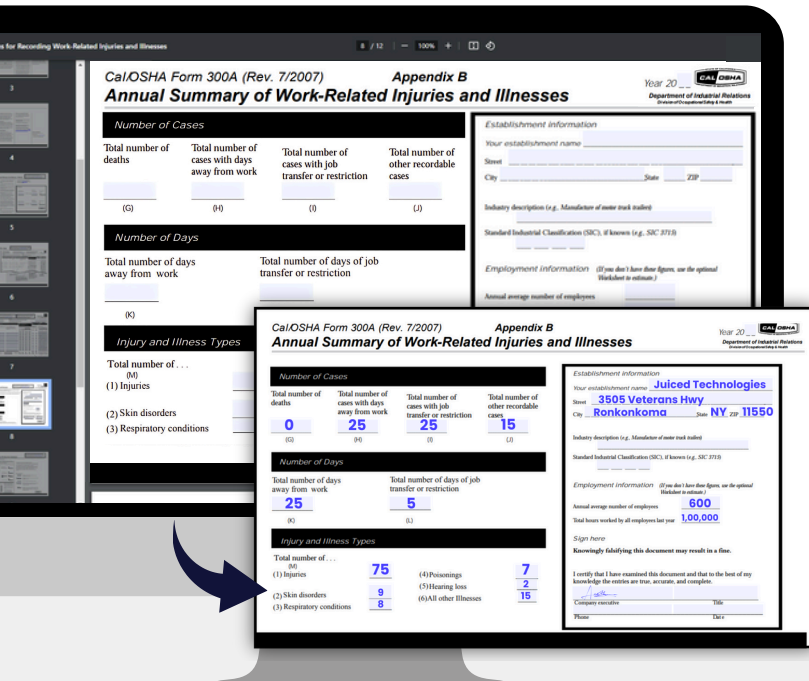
s for Recording Work-Related Injuries and Illnesses

8 / 12 | — 100% +

3

4

5

6

7

8

Cal/OSHA Form 300A (Rev. 7/2007) Appendix B

Annual Summary of Work-Related Injuries and Illnesses

Year 20__

CAL OSHA

Department of Industrial Relations
Division of Occupational Safety & Health

Number of Cases

Total number of deaths

Total number of cases with days away from work

Total number of cases with job transfer or restriction

Total number of other recordable cases

(G) (H) (I) (J)

Number of Days

Total number of days away from work

Total number of days of job transfer or restriction

(K)

Injury and Illness Types

Total number of . . .
(M)
(1) Injuries

(2) Skin disorders
(3) Respiratory conditions

Establishment information

Your establishment name

Street

City State ZIP

Industry description (e.g., Manufacture of motor truck trailers)

Standard Industrial Classification (SIC), if known (e.g., SIC 3715)

Employment information (If you don't have these figures, see the optional Worksheet to estimate.)

Annual average number of employees

Cal/OSHA Form 300A (Rev. 7/2007) Appendix B

Annual Summary of Work-Related Injuries and Illnesses

Year 20__

CAL OSHA

Department of Industrial Relations
Division of Occupational Safety & Health

Number of Cases

Total number of deaths

Total number of cases with days away from work

Total number of cases with job transfer or restriction

Total number of other recordable cases

0 25 25 15

(G) (H) (I) (J)

Number of Days

Total number of days away from work

Total number of days of job transfer or restriction

25 5

(K) (L)

Injury and Illness Types

Total number of . . .
(M)
(1) Injuries 75

(2) Skin disorders 9
(3) Respiratory conditions 8

(4) Poisonings 7
(5) Hearing loss 2
(6) All other Illnesses 15

Establishment information

Your establishment name Juiced Technologies

Street 3505 Veterans Hwy

City Ronkonkoma State NY ZIP 11550

Industry description (e.g., Manufacture of motor truck trailers)

Standard Industrial Classification (SIC), if known (e.g., SIC 3715)

Employment information (If you don't have these figures, see the optional Worksheet to estimate.)

Annual average number of employees 600

Total hours worked by all employees last year 1,00,000

Sign here

Knowingly falsifying this document may result in a fine.

I certify that I have examined this document and that to the best of my knowledge the entries are true, accurate, and complete.

Company executive Title

Phone Date